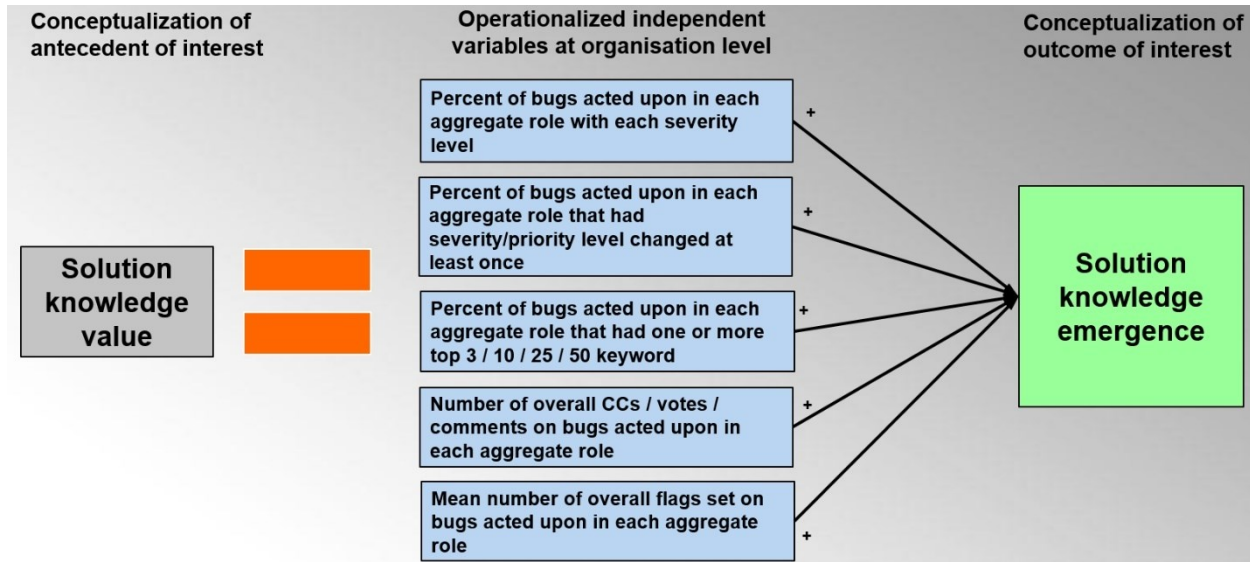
Conceptualization of antecedent of interest

Operationalized independent variables at organisation level

Conceptualization of outcome of interest

Solution knowledge value

Percent of bugs acted upon in each aggregate role with each severity level

+

Percent of bugs acted upon in each aggregate role that had severity/priority level changed at least once

+

Percent of bugs acted upon in each aggregate role that had one or more top 3 / 10 / 25 / 50 keyword

+

Number of overall CCs / votes / comments on bugs acted upon in each aggregate role

+

Mean number of overall flags set on bugs acted upon in each aggregate role

+

Solution knowledge emergence